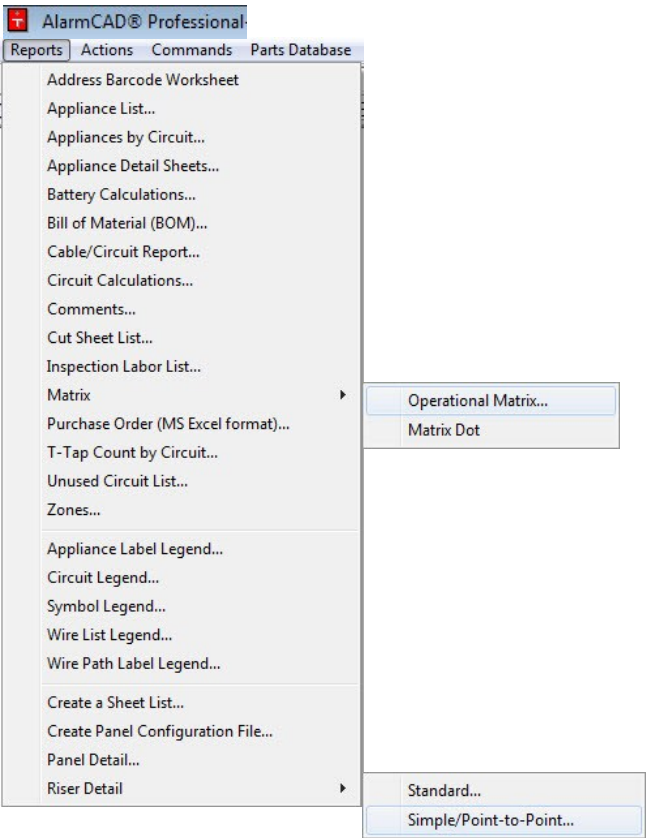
AlarmCAD® Professional

Reports Actions Commands Parts Database

Address Barcode Worksheet
Appliance List...
Appliances by Circuit...
Appliance Detail Sheets...
Battery Calculations...
Bill of Material (BOM)...
Cable/Circuit Report...
Circuit Calculations...
Comments...
Cut Sheet List...
Inspection Labor List...
Matrix
Purchase Order (MS Excel format)...
T-Tap Count by Circuit...
Unused Circuit List...
Zones...

Operational Matrix...
Matrix Dot

Appliance Label Legend...
Circuit Legend...
Symbol Legend...
Wire List Legend...
Wire Path Label Legend...

Create a Sheet List...
Create Panel Configuration File...
Panel Detail...
Riser Detail

Standard...
Simple/Point-to-Point...